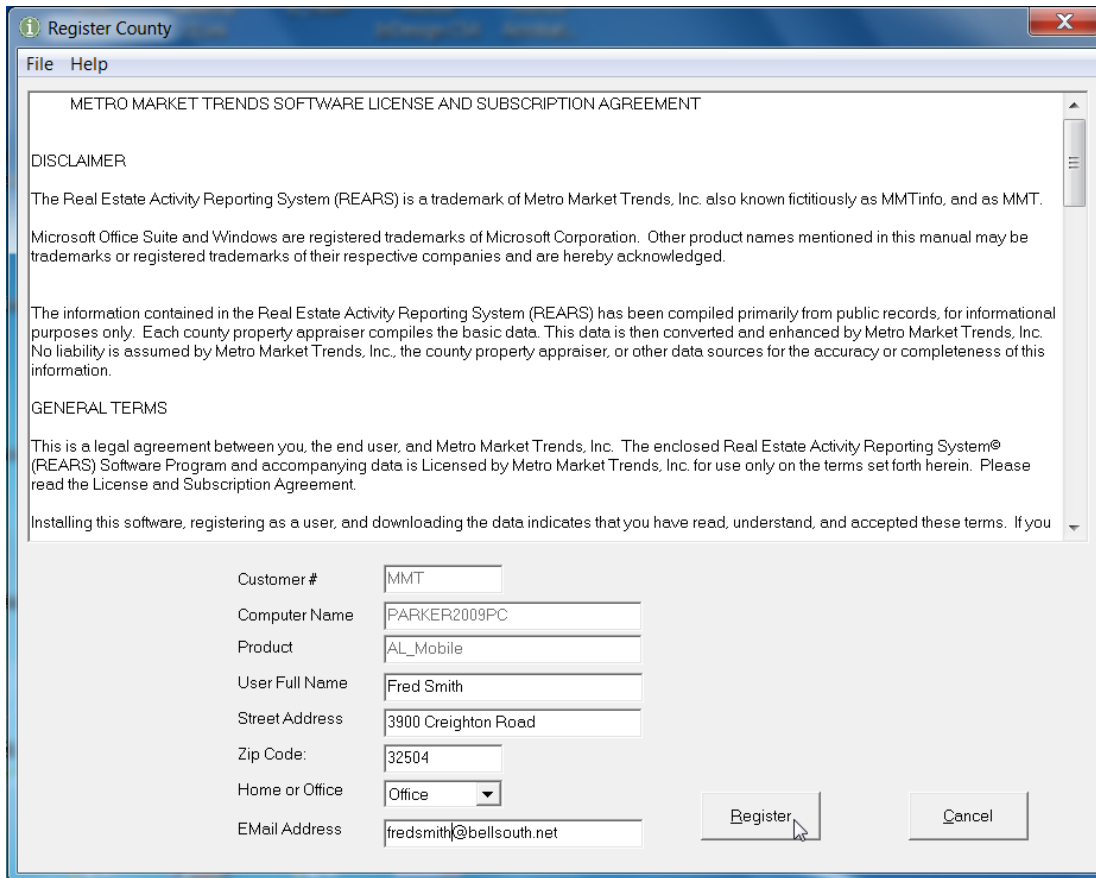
Register County

File Help

METRO MARKET TRENDS SOFTWARE LICENSE AND SUBSCRIPTION AGREEMENT

DISCLAIMER

The Real Estate Activity Reporting System (REARS) is a trademark of Metro Market Trends, Inc. also known fictitiously as MMTinfo, and as MMT.

Microsoft Office Suite and Windows are registered trademarks of Microsoft Corporation. Other product names mentioned in this manual may be trademarks or registered trademarks of their respective companies and are hereby acknowledged.

The information contained in the Real Estate Activity Reporting System (REARS) has been compiled primarily from public records, for informational purposes only. Each county property appraiser compiles the basic data. This data is then converted and enhanced by Metro Market Trends, Inc. No liability is assumed by Metro Market Trends, Inc., the county property appraiser, or other data sources for the accuracy or completeness of this information.

GENERAL TERMS

This is a legal agreement between you, the end user, and Metro Market Trends, Inc. The enclosed Real Estate Activity Reporting System© (REARS) Software Program and accompanying data is Licensed by Metro Market Trends, Inc. for use only on the terms set forth herein. Please read the License and Subscription Agreement.

Installing this software, registering as a user, and downloading the data indicates that you have read, understand, and accepted these terms. If you

Customer # MMT
Computer Name PARKER2009PC
Product AL_Mobile
User Full Name Fred Smith
Street Address 3900 Creighton Road
Zip Code: 32504
Home or Office Office
EMail Address fredsmith@bellsouth.net

Register

Cancel